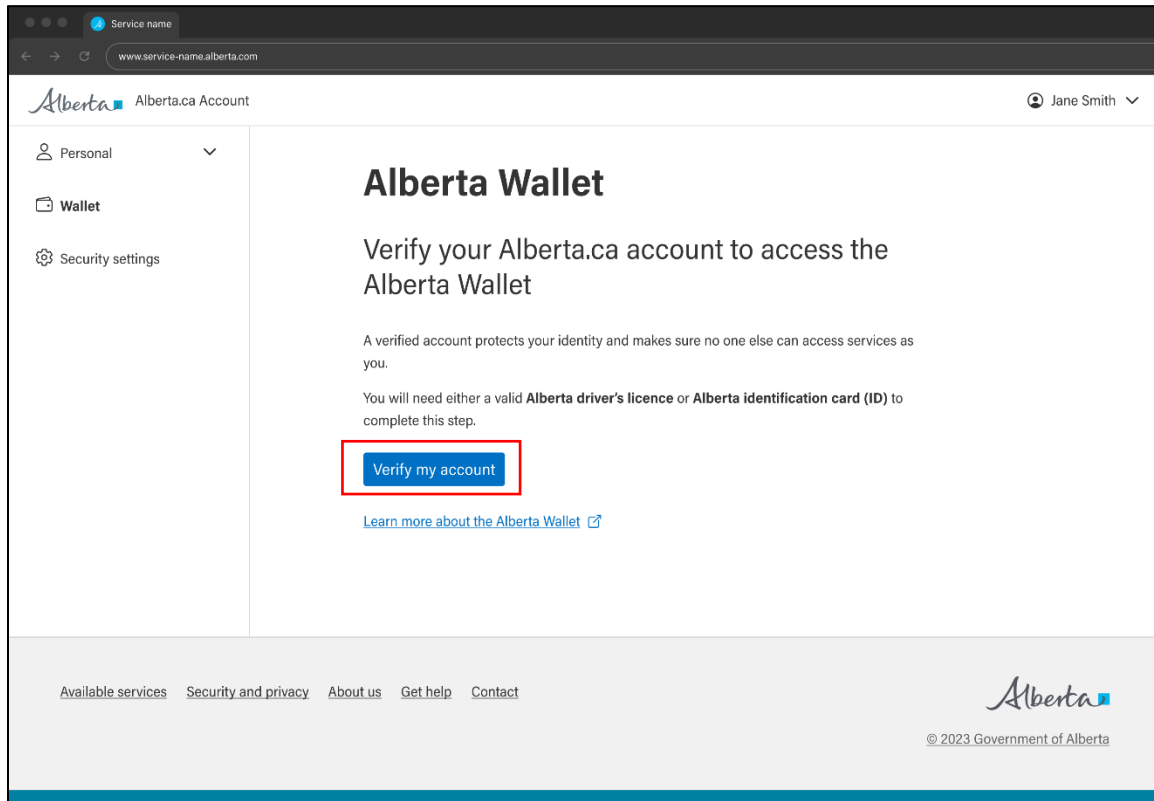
Service name

www.service-name.alberta.com

Alberta Alberta.ca Account

Jane Smith

Personal

Wallet

Security settings

Alberta Wallet

Verify your Alberta.ca account to access the Alberta Wallet

A verified account protects your identity and makes sure no one else can access services as you.

You will need either a valid **Alberta driver's licence** or **Alberta identification card (ID)** to complete this step.

Verify my account

Learn more about the Alberta Wallet

Available services Security and privacy About us Get help Contact

Alberta

© 2023 Government of Alberta